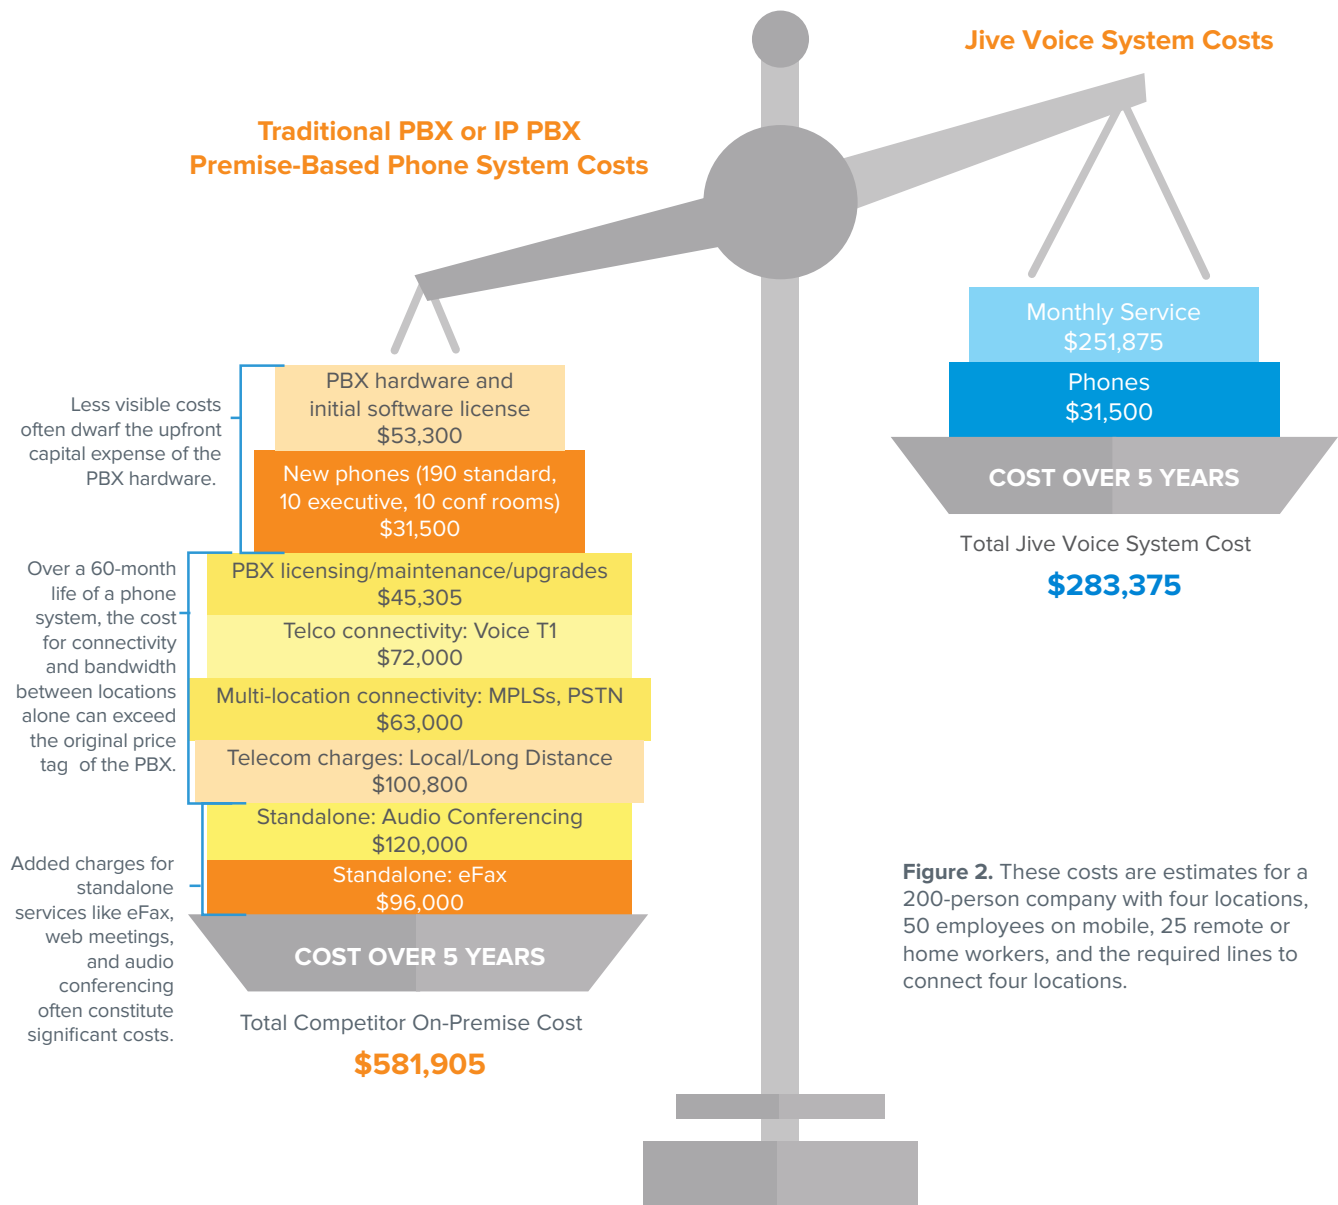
Jive Voice System Costs

Traditional PBX or IP PBX
Premise-Based Phone System Costs

Less visible costs often dwarf the upfront capital expense of the PBX hardware.

PBX hardware and initial software license
$53,300

New phones (190 standard, 10 executive, 10 conf rooms)
$31,500

Over a 60-month life of a phone system, the cost for connectivity and bandwidth between locations alone can exceed the original price tag of the PBX.

PBX licensing/maintenance/upgrades
$45,305

Telco connectivity: Voice T1
$72,000

Multi-location connectivity: MPLSs, PSTN
$63,000

Telecom charges: Local/Long Distance
$100,800

Added charges for standalone services like eFax, web meetings, and audio conferencing often constitute significant costs.

Standalone: Audio Conferencing
$120,000

Standalone: eFax
$96,000

COST OVER 5 YEARS

Total Competitor On-Premise Cost
$581,905

Monthly Service
$251,875

Phones
$31,500

COST OVER 5 YEARS

Total Jive Voice System Cost
$283,375

**Figure 2.** These costs are estimates for a 200-person company with four locations, 50 employees on mobile, 25 remote or home workers, and the required lines to connect four locations.